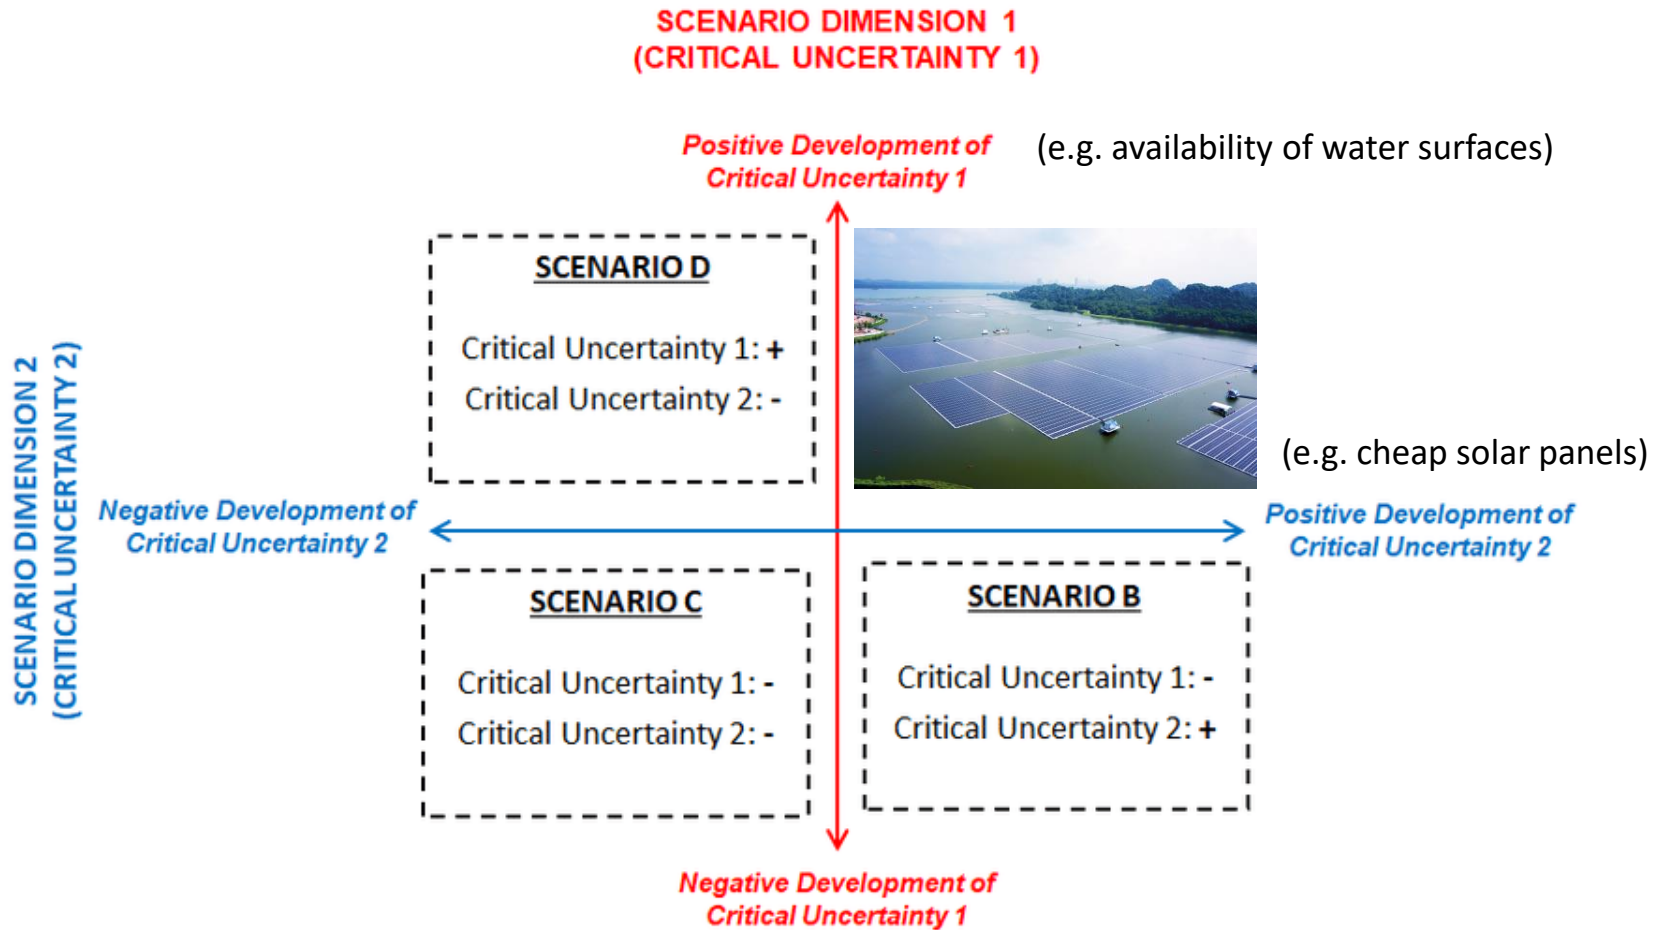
SCENARIO DIMENSION 1
(CRITICAL UNCERTAINTY 1)

Positive Development of
Critical Uncertainty 1

(e.g. availability of water surfaces)

SCENARIO DIMENSION 2
(CRITICAL UNCERTAINTY 2)

SCENARIO D

Critical Uncertainty 1: +
Critical Uncertainty 2: -

(e.g. cheap solar panels)

Negative Development of
Critical Uncertainty 2

Positive Development of
Critical Uncertainty 2

SCENARIO C

Critical Uncertainty 1: -
Critical Uncertainty 2: -

SCENARIO B

Critical Uncertainty 1: -
Critical Uncertainty 2: +

Negative Development of
Critical Uncertainty 1